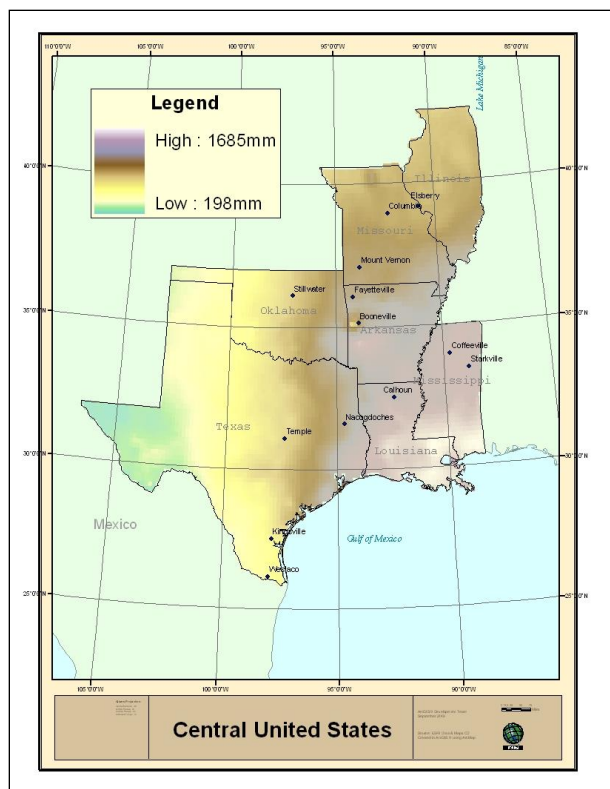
110°0'0"W 105°0'0"W 100°0'0"W 95°0'0"W 90°0'0"W 85°0'0"W

Lake Michigan

Legend

High : 1685mm

Low : 198mm

40°0'0"N 40°0'0"N

Illinois

Elsberry

Columbia

Missouri

Mount Vernon

Stillwater

Fayetteville

35°0'0"N 35°0'0"N

Oklahoma

Booneville

Arkansas

Coffeeville

Starkville

Mississippi

Calhoun

Nacogdoches

Texas

Temple

Louisiana

30°0'0"N 30°0'0"N

Mexico

Gulf of Mexico

Kingsville

Weslaco

25°0'0"N 25°0'0"N

105°0'0"W 100°0'0"W 95°0'0"W 90°0'0"W

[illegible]

Central United States

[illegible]